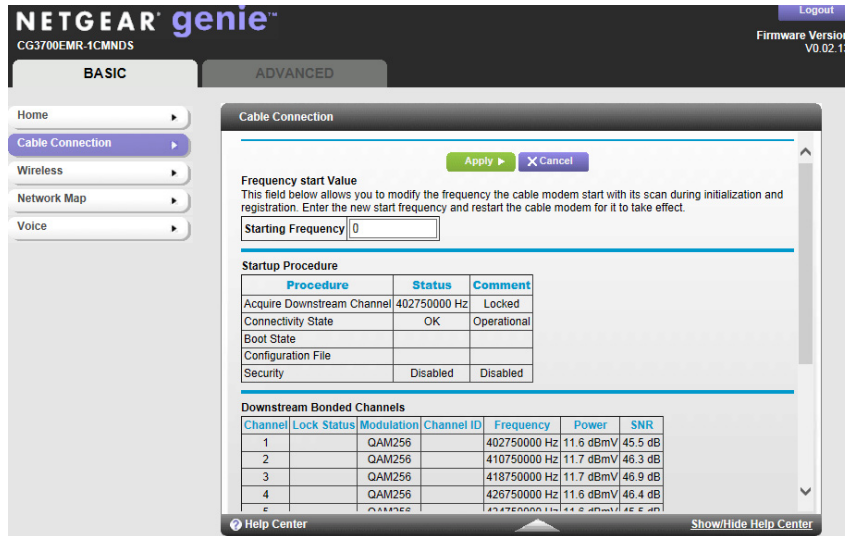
NETGEAR genie™
CG3700EMR-1CMNDS

Logout

Firmware Version
V0.02.1

BASIC

ADVANCED

Home

Cable Connection

Wireless

Network Map

Voice

Cable Connection

Apply ▶ ✕ Cancel

Frequency start Value
This field below allows you to modify the frequency the cable modem start with its scan during initialization and registration. Enter the new start frequency and restart the cable modem for it to take effect.

Starting Frequency 0

Startup Procedure

| Procedure | Status | Comment |
|---|---|---|
| Acquire Downstream Channel | 402750000 Hz | Locked |
| Connectivity State | OK | Operational |
| Boot State | | |
| Configuration File | | |
| Security | Disabled | Disabled |

Downstream Bonded Channels

| Channel | Lock Status | Modulation | Channel ID | Frequency | Power | SNR |
|---|---|---|---|---|---|---|
| 1 | | QAM256 | | 402750000 Hz | 11.6 dBmV | 45.5 dB |
| 2 | | QAM256 | | 410750000 Hz | 11.7 dBmV | 46.3 dB |
| 3 | | QAM256 | | 418750000 Hz | 11.7 dBmV | 46.9 dB |
| 4 | | QAM256 | | 426750000 Hz | 11.6 dBmV | 46.4 dB |
| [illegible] | | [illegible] | | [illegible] | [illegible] | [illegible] |

Help Center

Show/Hide Help Center